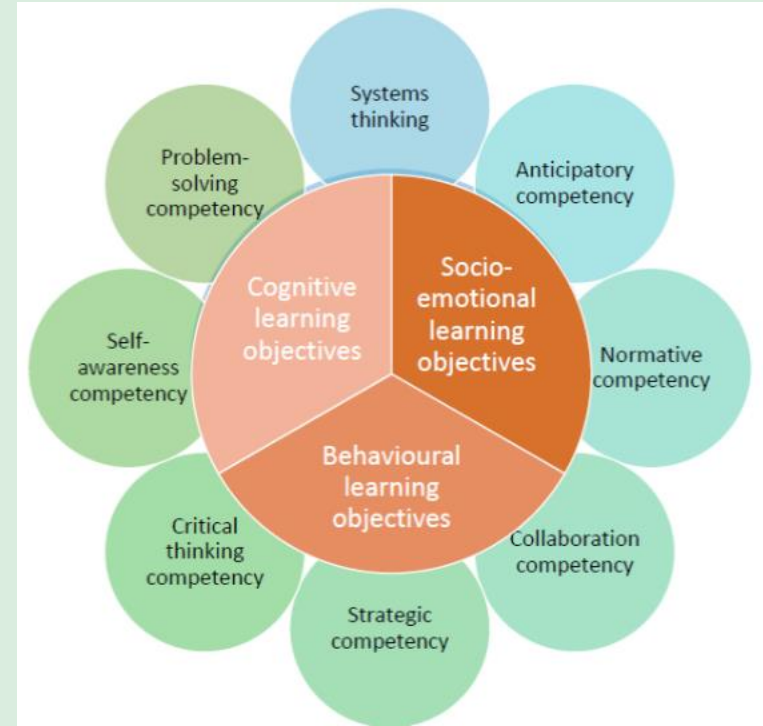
Systems thinking

Anticipatory competency

Normative competency

Collaboration competency

Strategic competency

Critical thinking competency

Self-awareness competency

Problem-solving competency

Cognitive learning objectives

Socio-emotional learning objectives

Behavioural learning objectives